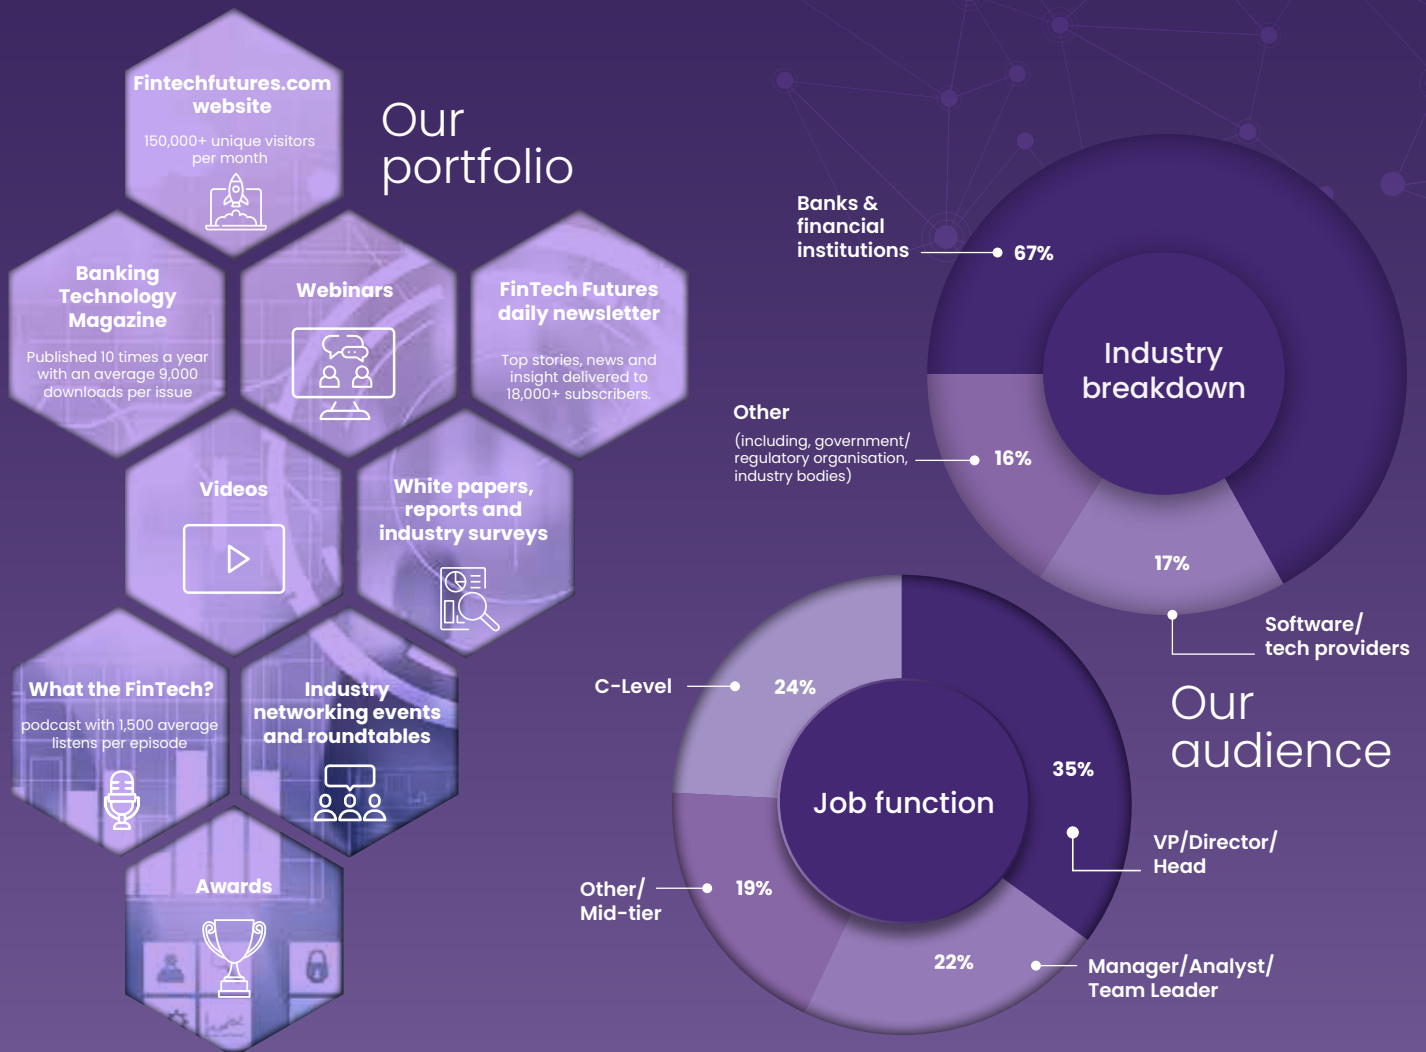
Our portfolio

Fintechfutures.com website

150,000+ unique visitors per month

Banking Technology Magazine

Published 10 times a year with an average 9,000 downloads per issue

Webinars

FinTech Futures daily newsletter

Top stories, news and insight delivered to 18,000+ subscribers.

Videos

White papers, reports and industry surveys

What the FinTech?

podcast with 1,500 average listens per episode

Industry networking events and roundtables

Awards

Industry breakdown

Banks & financial institutions 67%

Other (including, government/ regulatory organisation, industry bodies) 16%

17% Software/ tech providers

Our audience

Job function

C-Level 24%

35% VP/Director/ Head

Other/ Mid-tier 19%

22% Manager/Analyst/ Team Leader